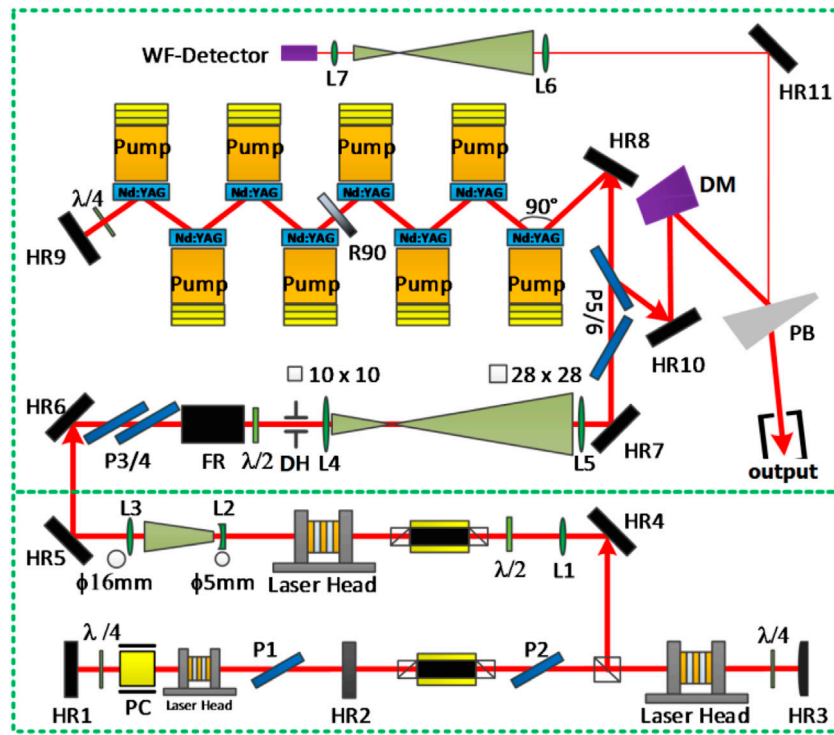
WF-Detector
L7
L6
HR11
Pump
Pump
Pump
Pump
Nd:YAG
Nd:YAG
Nd:YAG
Nd:YAG
HR8
DM
$\lambda/4$
90°
HR9
Nd:YAG
Nd:YAG
Nd:YAG
Nd:YAG
R90
Pump
Pump
Pump
Pump
P5/6
HR10
PB
10 x 10
28 x 28
HR6
P3/4
FR
$\lambda/2$
DH
L4
L5
HR7
output
HR5
L3
L2
$\phi$16mm
$\phi$5mm
Laser Head
$\lambda/2$
L1
HR4
$\lambda$ /4
PC
Laser Head
P1
P2
Laser Head
$\lambda/4$
HR1
HR2
HR3